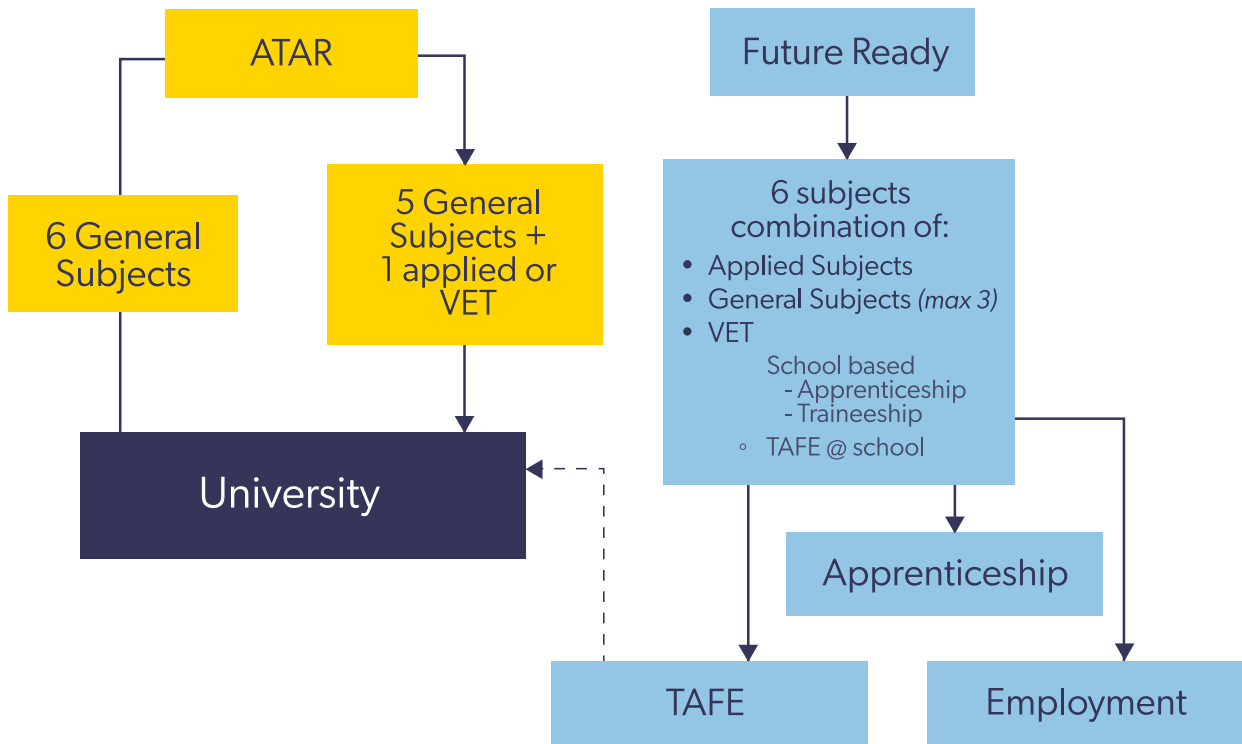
ATAR

6 General Subjects

5 General Subjects + 1 applied or VET

University

Future Ready

6 subjects combination of:
• Applied Subjects
• General Subjects *(max 3)*
• VET
School based
- Apprenticeship
- Traineeship
◦ TAFE @ school

Apprenticeship

TAFE

Employment